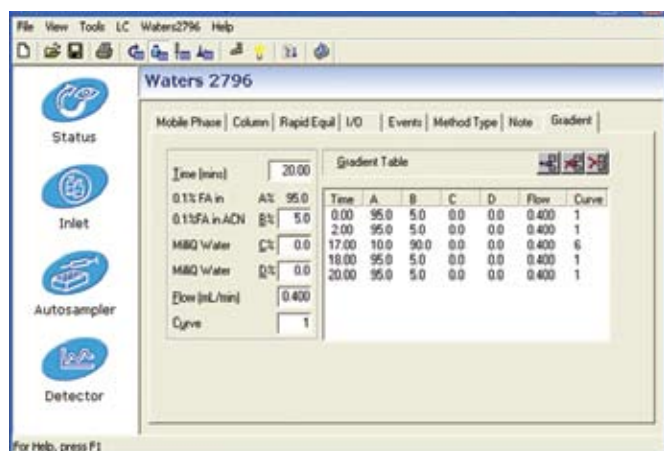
File View Tools LC Waters2796 Help

Waters 2796

Status

Inlet

Autosampler

Detector

Mobile Phase | Column | Rapid Equil | I/O | Events | Method Type | Note | Gradient

Time (mins) 20.00

0.1% FA in A% 95.0

0.1% FA in ACN B% 5.0

MilliQ Water C% 0.0

MilliQ Water D% 0.0

Flow (mL/min) 0.400

Curve 1

Gradient Table

| Time | A | B | C | D | Flow | Curve |
|---|---|---|---|---|---|---|
| 0.00 | 95.0 | 5.0 | 0.0 | 0.0 | 0.400 | 1 |
| 2.00 | 95.0 | 5.0 | 0.0 | 0.0 | 0.400 | 1 |
| 17.00 | 10.0 | 90.0 | 0.0 | 0.0 | 0.400 | 6 |
| 18.00 | 95.0 | 5.0 | 0.0 | 0.0 | 0.400 | 1 |
| 20.00 | 95.0 | 5.0 | 0.0 | 0.0 | 0.400 | 1 |

For Help, press F1